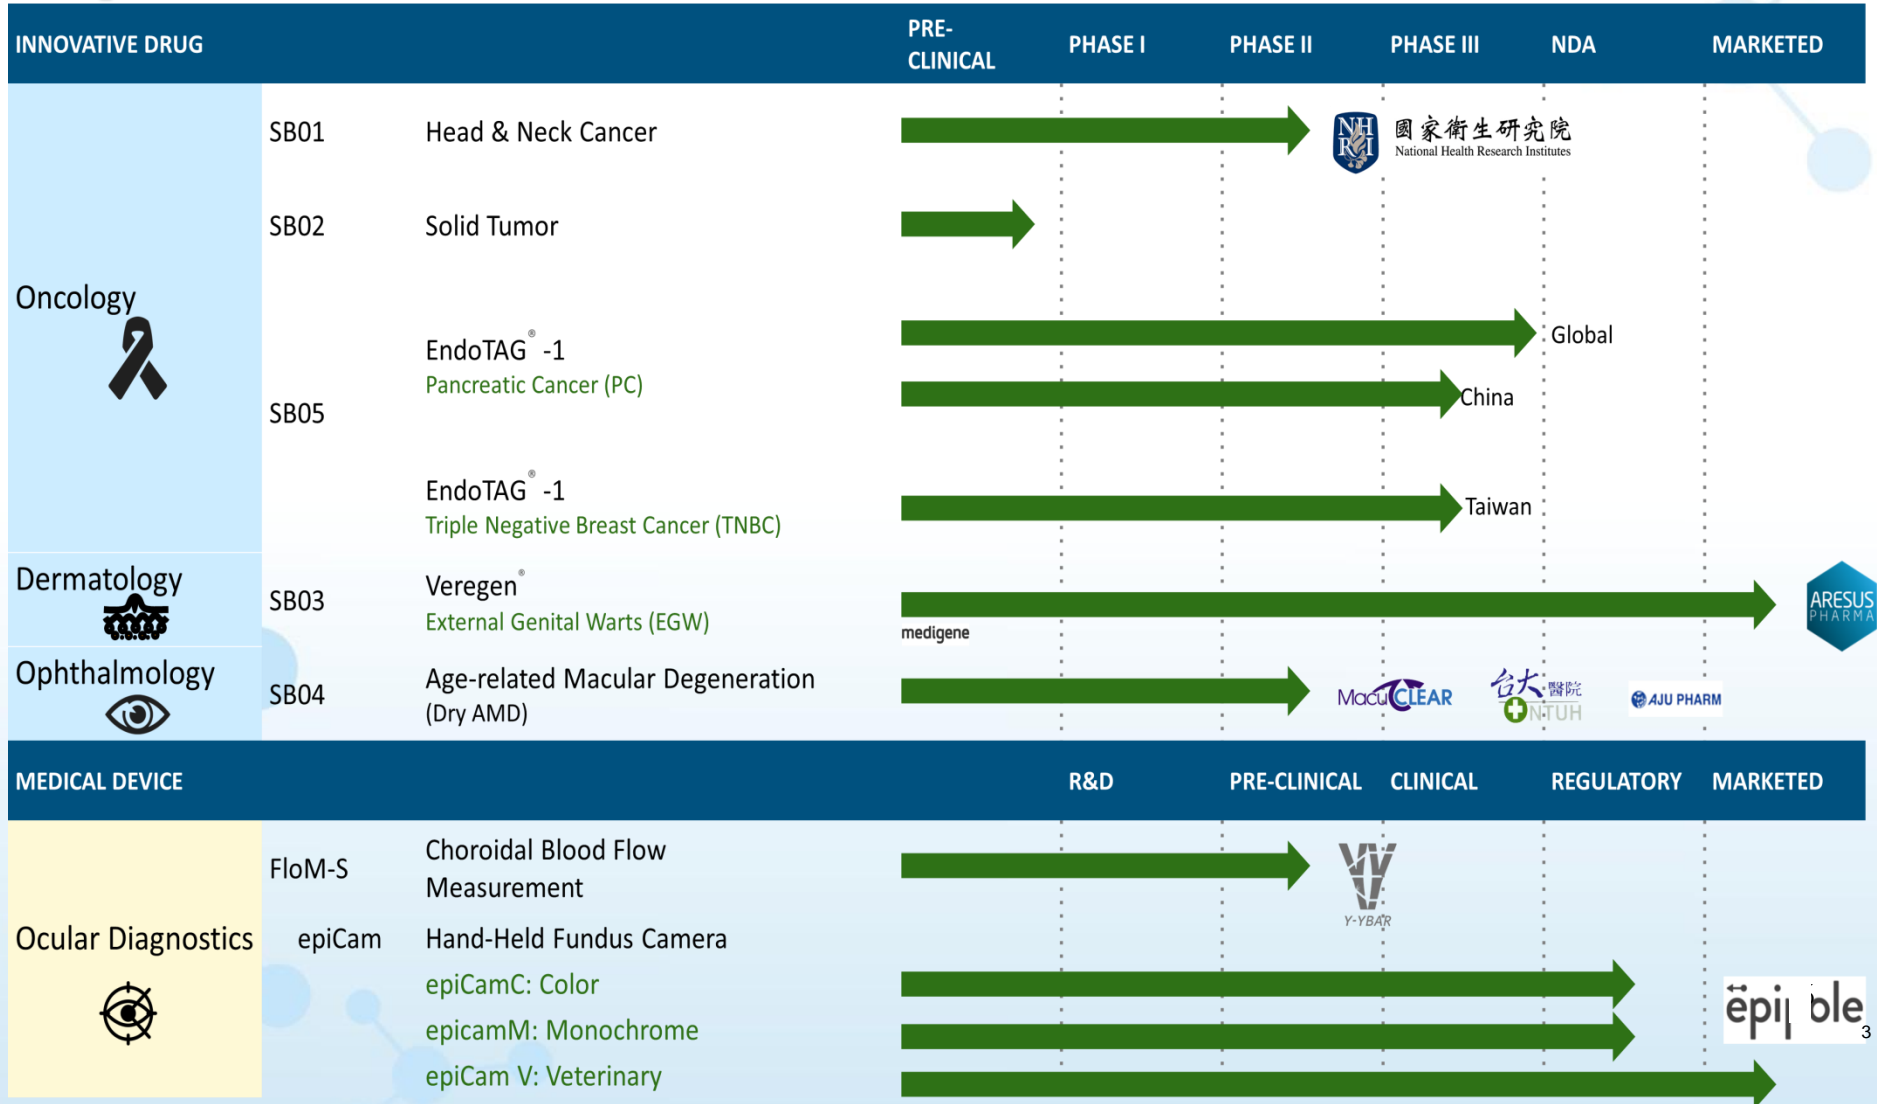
| INNOVATIVE DRUG | | | PRE-CLINICAL | PHASE I | PHASE II | PHASE III | NDA | MARKETED |
|---|---|---|---|---|---|---|---|---|
| Oncology | SB01 | Head & Neck Cancer | | | | NH RI 國家衛生研究院 National Health Research Institutes | | |
| | SB02 | Solid Tumor | | | | | | |
| | SB05 | EndoTAG® -1 Pancreatic Cancer (PC) | | | | | Global | |
| | | | | | | China | | |
| | | EndoTAG® -1 Triple Negative Breast Cancer (TNBC) | | | | Taiwan | | |
| Dermatology | SB03 | Veregen® External Genital Warts (EGW) | medigene | | | | | ARESUS PHARMA |
| Ophthalmology | SB04 | Age-related Macular Degeneration (Dry AMD) | | | | MacuCLEAR | 台大醫院 NTUH | AJU PHARM |

| MEDICAL DEVICE | | | | R&D | PRE-CLINICAL | CLINICAL | REGULATORY | MARKETED |
|---|---|---|---|---|---|---|---|---|
| Ocular Diagnostics | FloM-S | Choroidal Blood Flow Measurement | | | | Y-YBAR | | |
| | epiCam | Hand-Held Fundus Camera | | | | | | |
| | | epiCamC: Color | | | | | | epi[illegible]ble |
| | | epicamM: Monochrome | | | | | | |
| | | epiCam V: Veterinary | | | | | | |

3